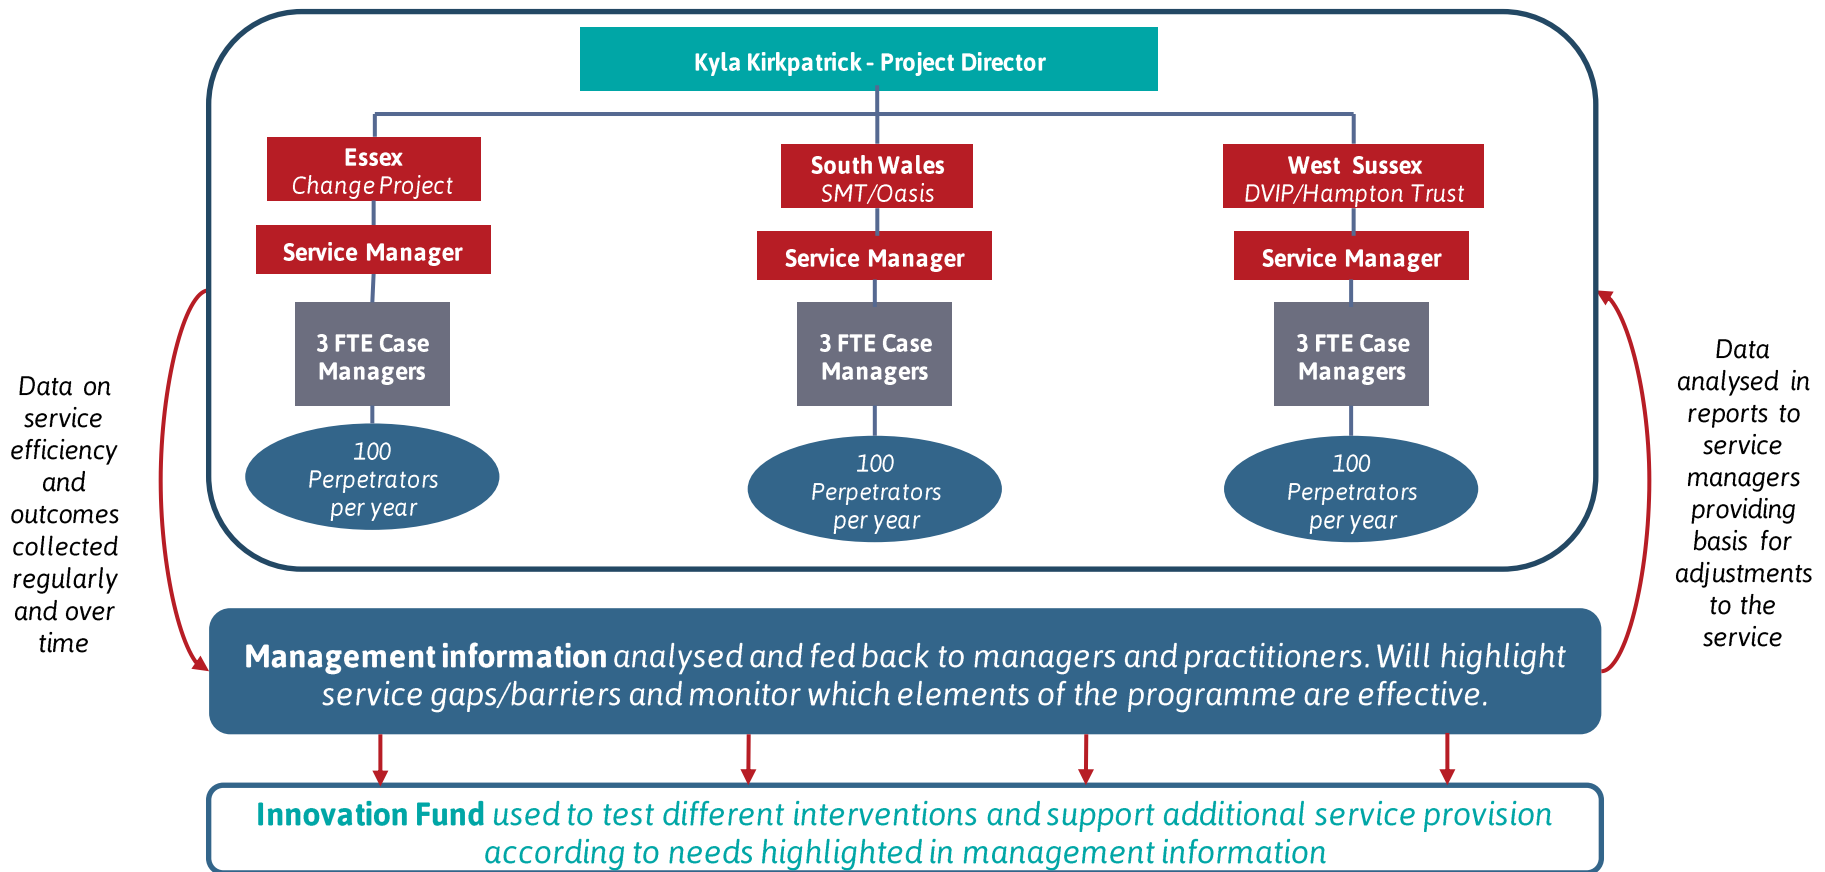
Kyla Kirkpatrick - Project Director

Essex
Change Project

Service Manager

3 FTE Case Managers

100 Perpetrators per year

South Wales
SMT/Oasis

Service Manager

3 FTE Case Managers

100 Perpetrators per year

West Sussex
DVIP/Hampton Trust

Service Manager

3 FTE Case Managers

100 Perpetrators per year

Data on service efficiency and outcomes collected regularly and over time

Data analysed in reports to service managers providing basis for adjustments to the service

Management information analysed and fed back to managers and practitioners. Will highlight service gaps/barriers and monitor which elements of the programme are effective.

Innovation Fund used to test different interventions and support additional service provision according to needs highlighted in management information